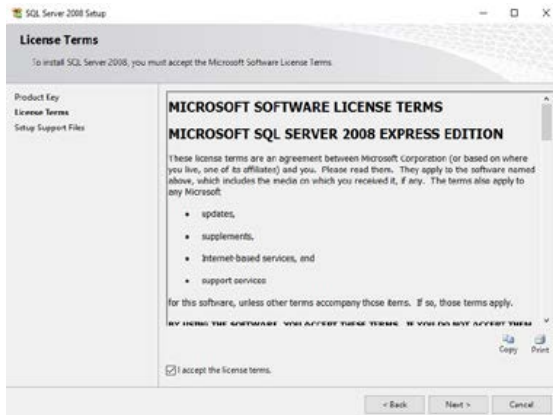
SQL Server 2008 Setup

License Terms

To install SQL Server 2008, you must accept the Microsoft Software License Terms.

Product Key
License Terms
Setup Support Files

MICROSOFT SOFTWARE LICENSE TERMS

MICROSOFT SQL SERVER 2008 EXPRESS EDITION

These license terms are an agreement between Microsoft Corporation (or based on where you live, one of its affiliates) and you. Please read them. They apply to the software named above, which includes the media on which you received it, if any. The terms also apply to any Microsoft

- updates,
- supplements,
- Internet-based services, and
- support services

for this software, unless other terms accompany those items. If so, those terms apply.

BY USING THE SOFTWARE, YOU ACCEPT THESE TERMS. IF YOU DO NOT ACCEPT THEM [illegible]

Copy Print

I accept the license terms.

< Back Next > Cancel